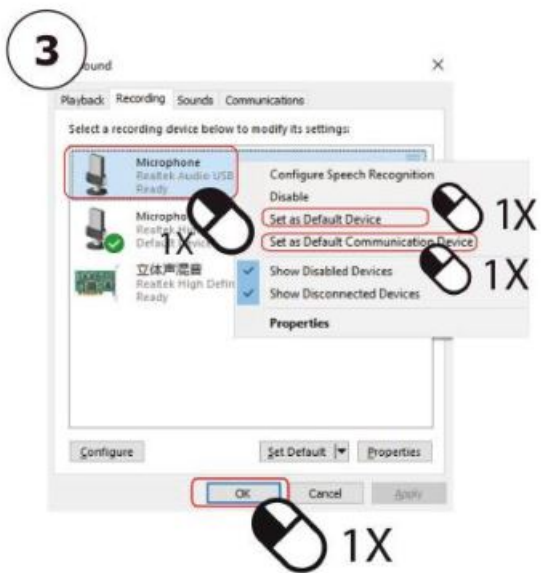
3

ound

×

Playback Recording Sounds Communications

Select a recording device below to modify its settings:

Microphone
Realtek Audio USB
Ready

Micropho
Realtek Hi
Default Device

立体声混音
Realtek High Defin
Ready

1X

Configure Speech Recognition
Disable
Set as Default Device
Set as Default Communication Device
Show Disabled Devices
Show Disconnected Devices
Properties

1X

1X

Configure

Set Default

Properties

OK

Cancel

Apply

1X